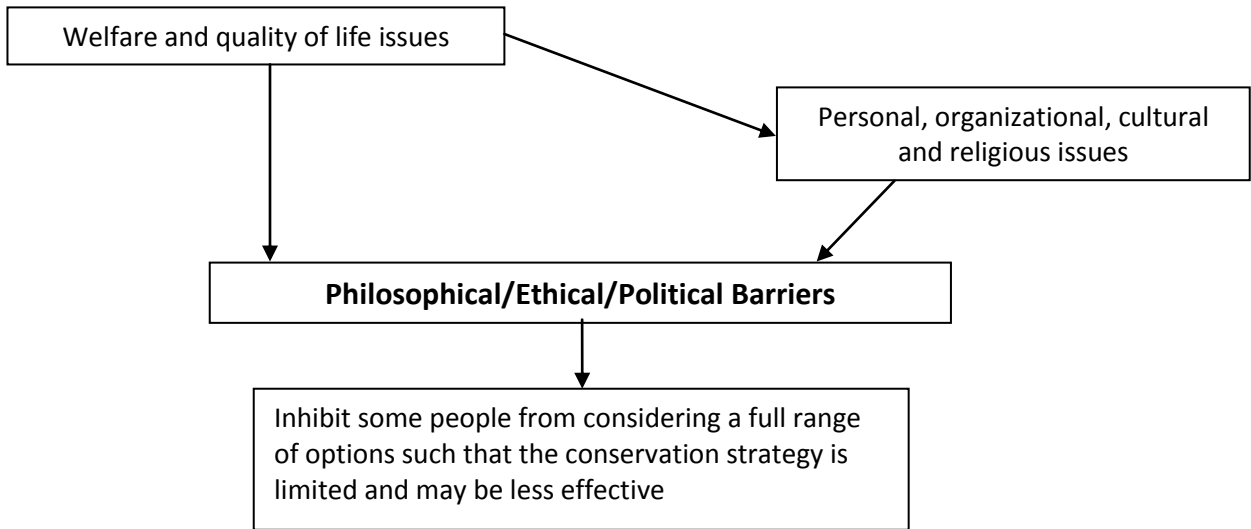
Welfare and quality of life issues

Personal, organizational, cultural and religious issues

**Philosophical/Ethical/Political Barriers**

Inhibit some people from considering a full range of options such that the conservation strategy is limited and may be less effective